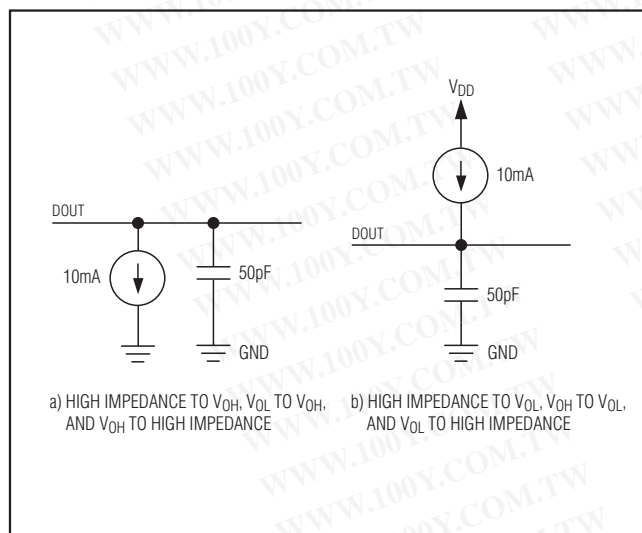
$V_{DD}$

10mA

DOUT

DOUT

10mA

50pF

50pF

GND

GND

a) HIGH IMPEDANCE TO $V_{OH}$, $V_{OL}$ TO $V_{OH}$, AND $V_{OH}$ TO HIGH IMPEDANCE

b) HIGH IMPEDANCE TO $V_{OL}$, $V_{OH}$ TO $V_{OL}$, AND $V_{OL}$ TO HIGH IMPEDANCE

WWW.100Y.COM.TW